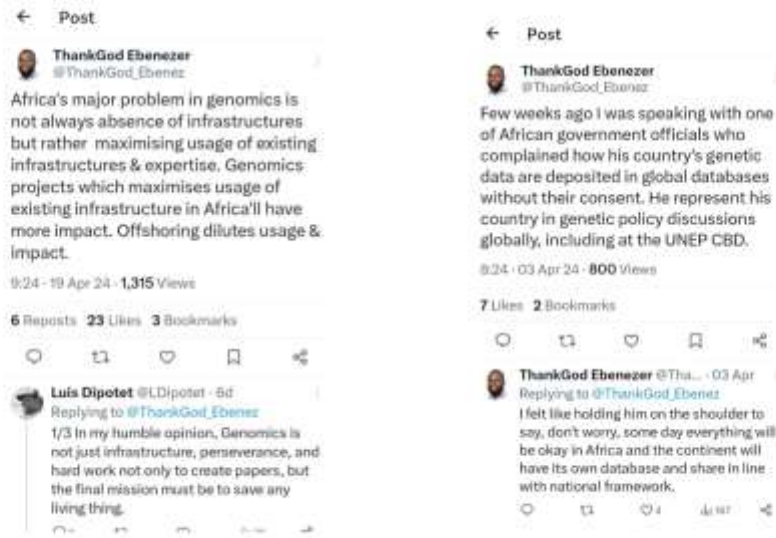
← Post

ThankGod Ebenezer
@ThankGod_Ebenez

Africa's major problem in genomics is not always absence of infrastructures but rather maximising usage of existing infrastructures & expertise. Genomics projects which maximises usage of existing infrastructure in Africa'll have more impact. Offshoring dilutes usage & impact.

9:24 · 19 Apr 24 · 1,315 Views

6 Reposts 23 Likes 3 Bookmarks

Luis Dipotet @LDipotet · 6d
Replying to @ThankGod_Ebenez
1/3 In my humble opinion, Genomics is not just infrastructure, perseverance, and hard work not only to create papers, but the final mission must be to save any living thing.

← Post

ThankGod Ebenezer
@ThankGod_Ebenez

Few weeks ago I was speaking with one of African government officials who complained how his country's genetic data are deposited in global databases without their consent. He represent his country in genetic policy discussions globally, including at the UNEP CBD.

8:24 · 03 Apr 24 · 800 Views

7 Likes 2 Bookmarks

ThankGod Ebenezer @Tha... · 03 Apr
Replying to @ThankGod_Ebenez
I felt like holding him on the shoulder to say, don't worry, some day everything will be okay in Africa and the continent will have its own database and share in line with national framework.

4 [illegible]